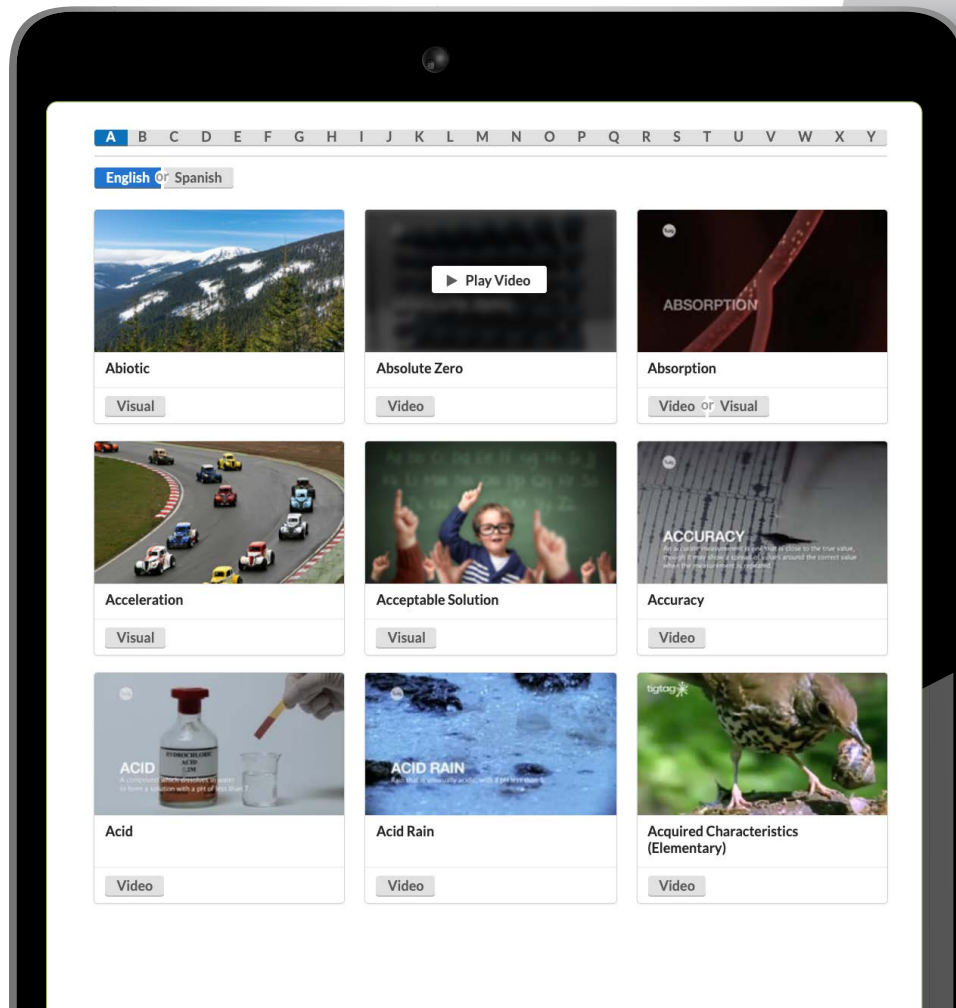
A B C D E F G H I J K L M N O P Q R S T U V W X Y

English or Spanish

Play Video

ABSORPTION

Abiotic

Visual

Absolute Zero

Video

Absorption

Video or Visual

ACCURACY

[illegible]

Acceleration

Visual

Acceptable Solution

Visual

Accuracy

Video

HYDROCHLORIC ACID

ACID

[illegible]

ACID RAIN

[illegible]

tigtag

Acid

Video

Acid Rain

Video

Acquired Characteristics (Elementary)

Video